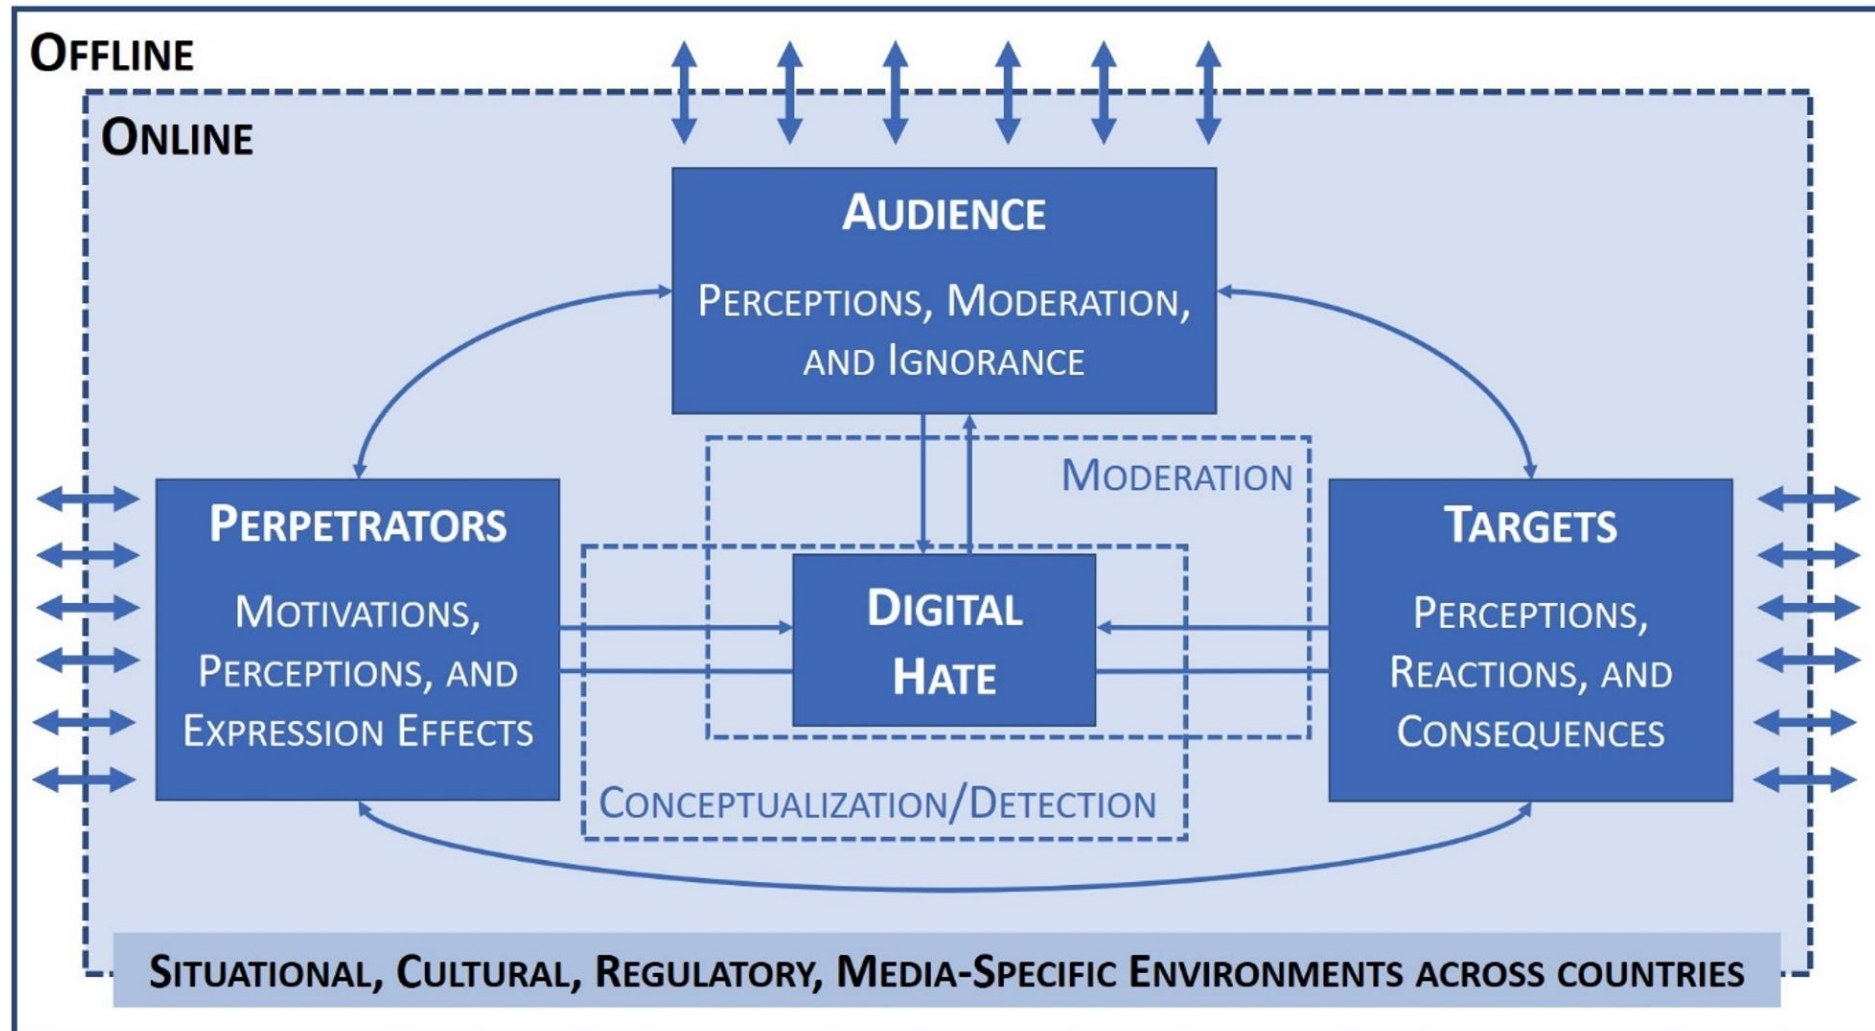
Offline

Online

Audience

Perceptions, Moderation, and Ignorance

Moderation

Perpetrators

Motivations, Perceptions, and Expression Effects

Digital Hate

Targets

Perceptions, Reactions, and Consequences

Conceptualization/Detection

Situational, Cultural, Regulatory, Media-Specific Environments across countries